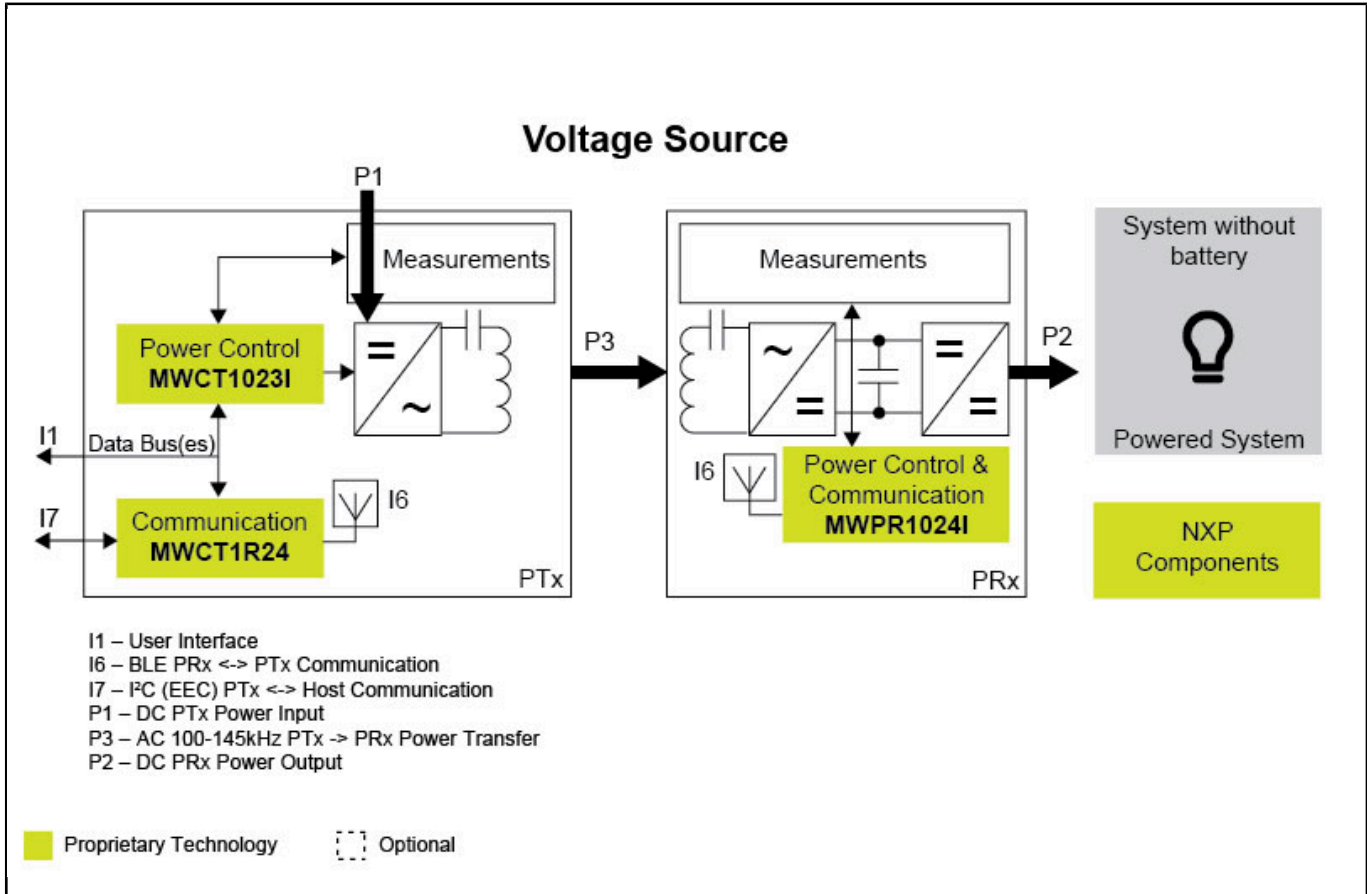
Voltage Source

P1

Measurements

Power Control
MWCT1023I

=

~

I1

Data Bus(es)

I7

Communication
MWCT1R24

I6

PTx

P3

Measurements

~

=

=

=

I6

Power Control & Communication
MWPR1024I

PRx

P2

System without battery

Powered System

NXP Components

I1 – User Interface
I6 – BLE PRx <-> PTx Communication
I7 – I²C (EEC) PTx <-> Host Communication
P1 – DC PTx Power Input
P3 – AC 100-145kHz PTx -> PRx Power Transfer
P2 – DC PRx Power Output

Proprietary Technology

Optional